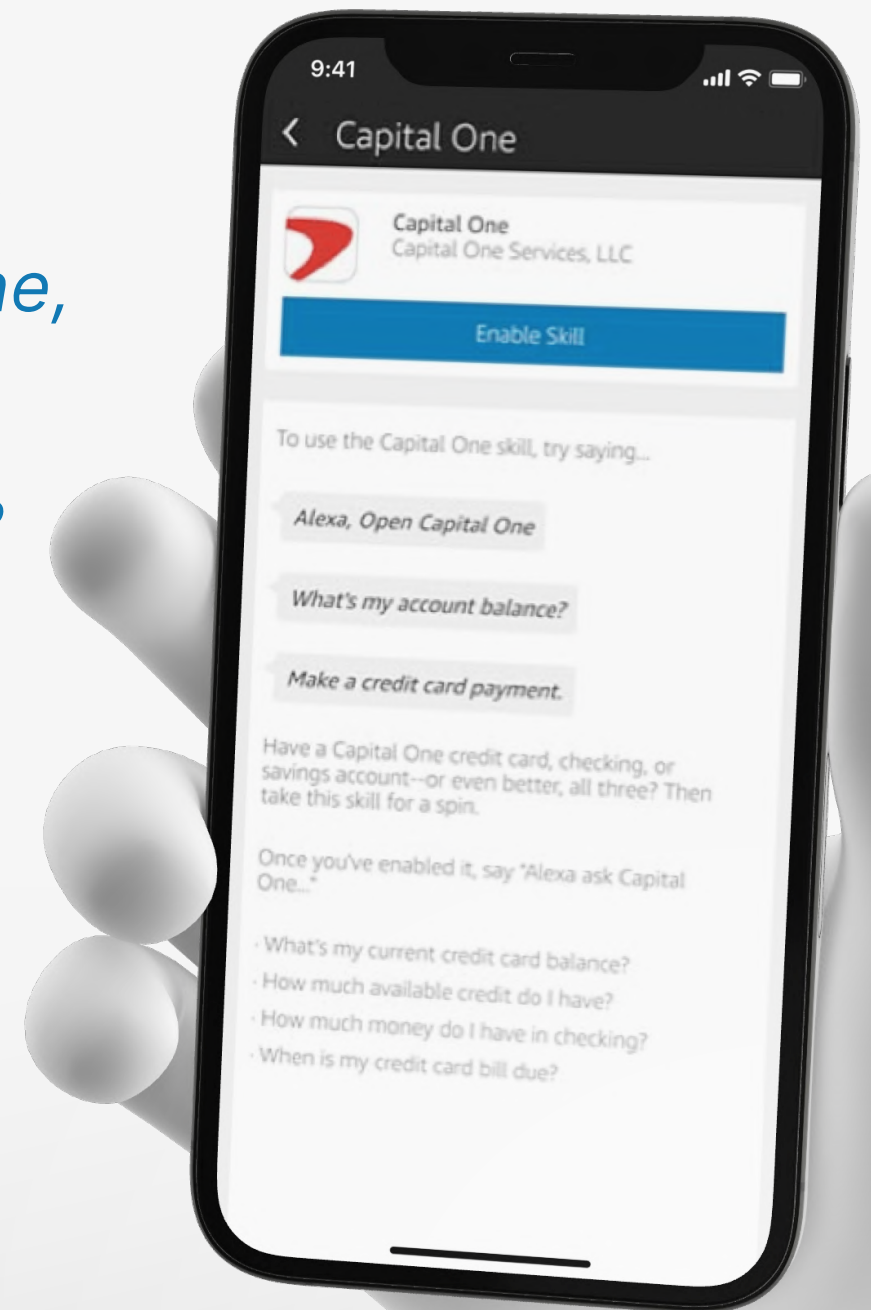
ne,

9:41

Capital One

Capital One
Capital One Services, LLC

Enable Skill

To use the Capital One skill, try saying...

Alexa, Open Capital One

What's my account balance?

Make a credit card payment.

Have a Capital One credit card, checking, or savings account--or even better, all three? Then take this skill for a spin.

Once you've enabled it, say "Alexa ask Capital One..."

· What's my current credit card balance?
· How much available credit do I have?
· How much money do I have in checking?
· When is my credit card bill due?